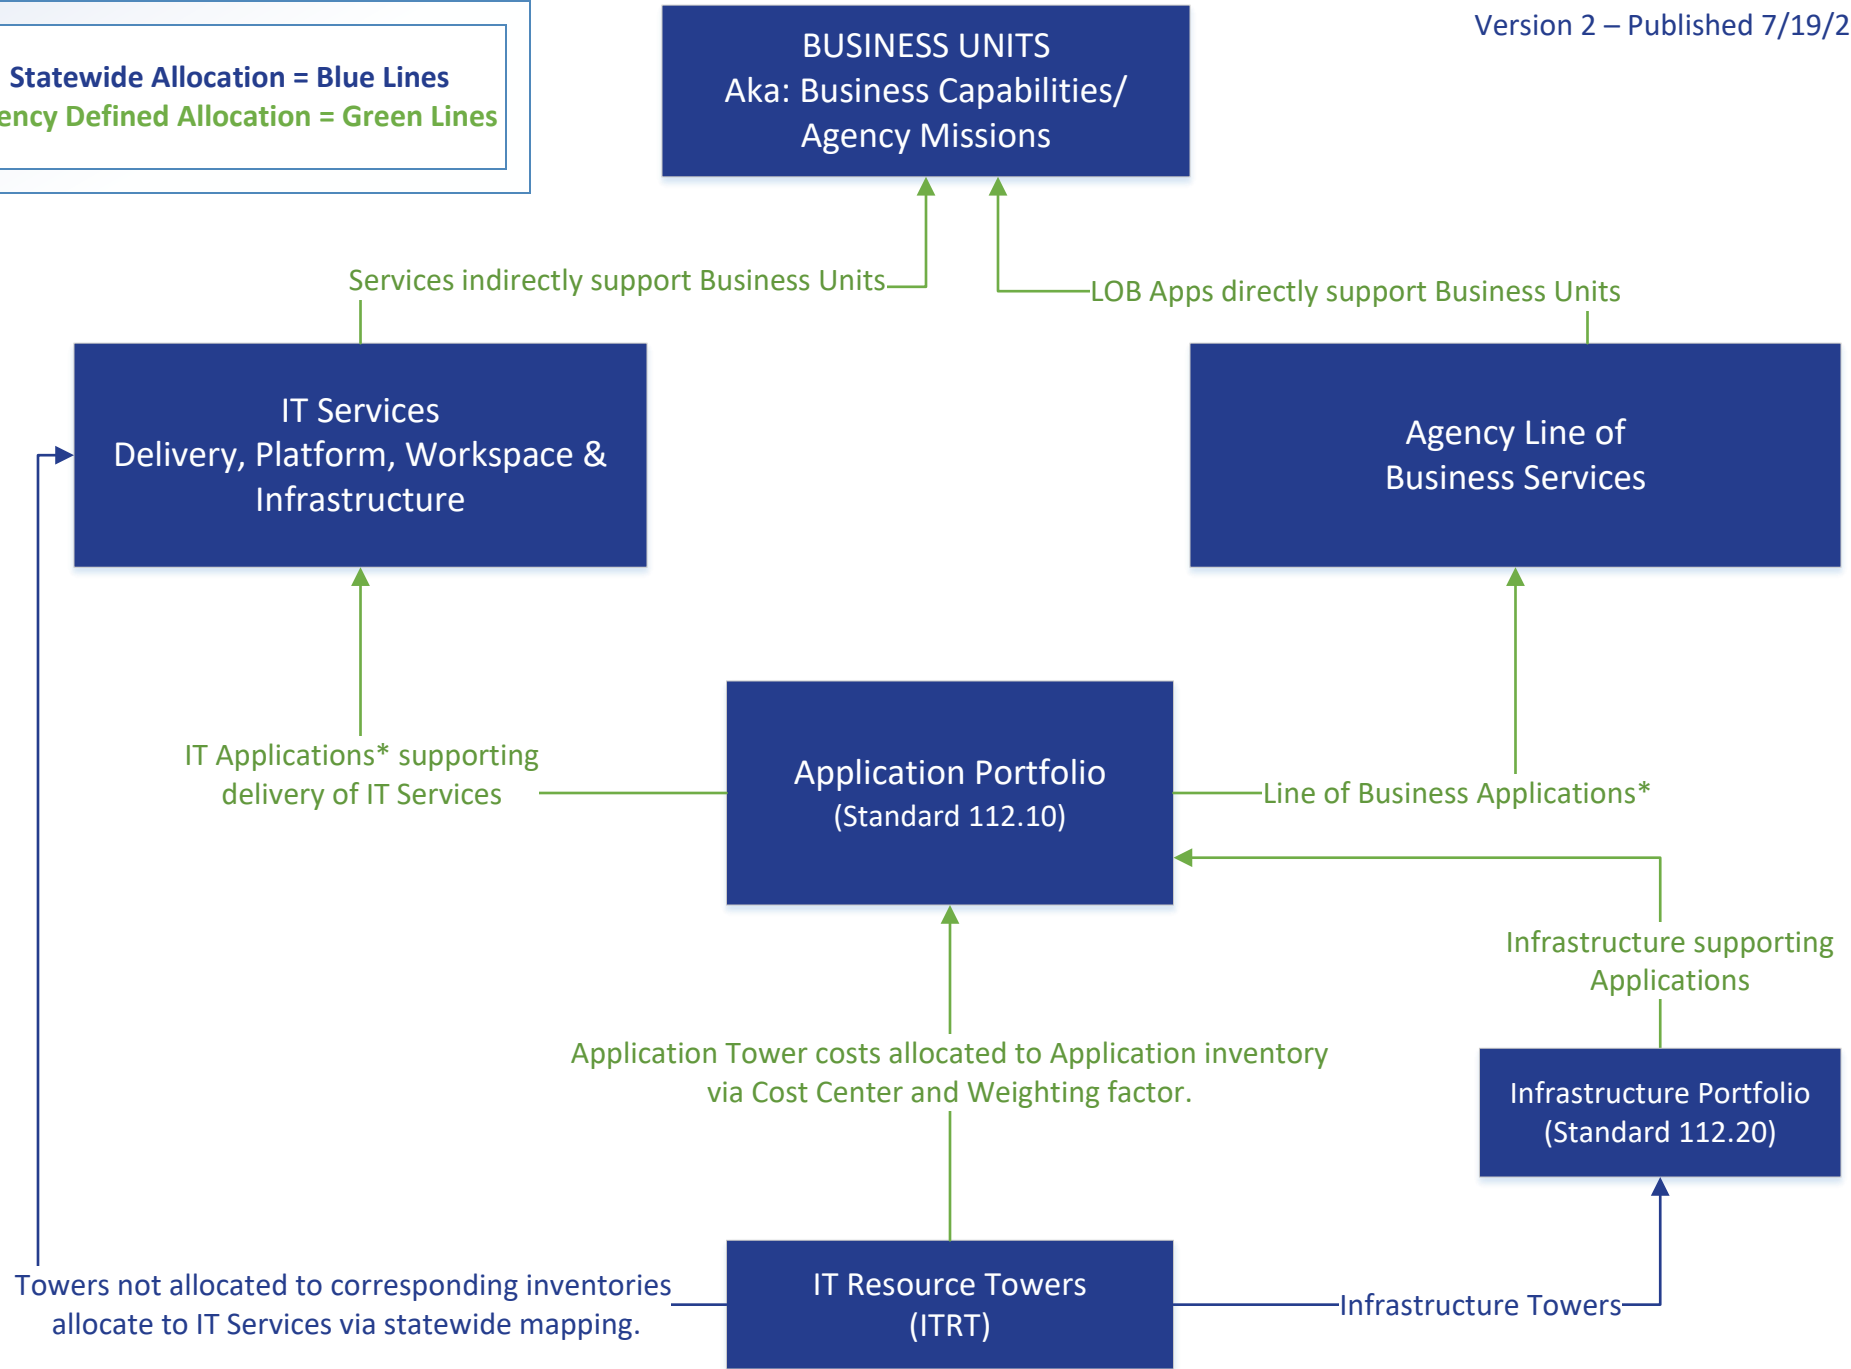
Statewide Allocation = Blue Lines
ency Defined Allocation = Green Lines

BUSINESS UNITS
Aka: Business Capabilities/ Agency Missions

Version 2 – Published 7/19/2

Services indirectly support Business Units

LOB Apps directly support Business Units

IT Services
Delivery, Platform, Workspace & Infrastructure

Agency Line of Business Services

IT Applications* supporting delivery of IT Services

Application Portfolio
(Standard 112.10)

Line of Business Applications*

Infrastructure supporting Applications

Application Tower costs allocated to Application inventory via Cost Center and Weighting factor.

Infrastructure Portfolio
(Standard 112.20)

Towers not allocated to corresponding inventories allocate to IT Services via statewide mapping.

IT Resource Towers
(ITRT)

Infrastructure Towers